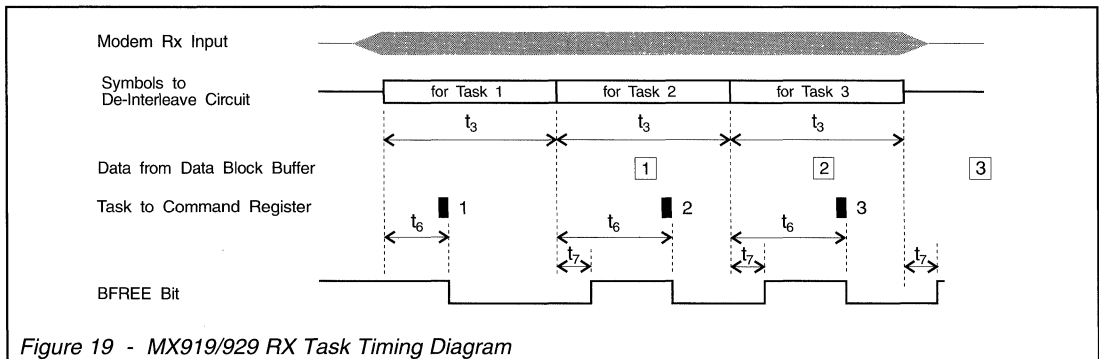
Modem Rx Input

Symbols to De-Interleave Circuit

for Task 1

for Task 2

for Task 3

$t_3$

$t_3$

$t_3$

Data from Data Block Buffer

1

2

3

Task to Command Register

1

2

3

$t_6$

$t_6$

$t_6$

$t_7$

$t_7$

$t_7$

BFREE Bit

Figure 19 - MX919/929 RX Task Timing Diagram